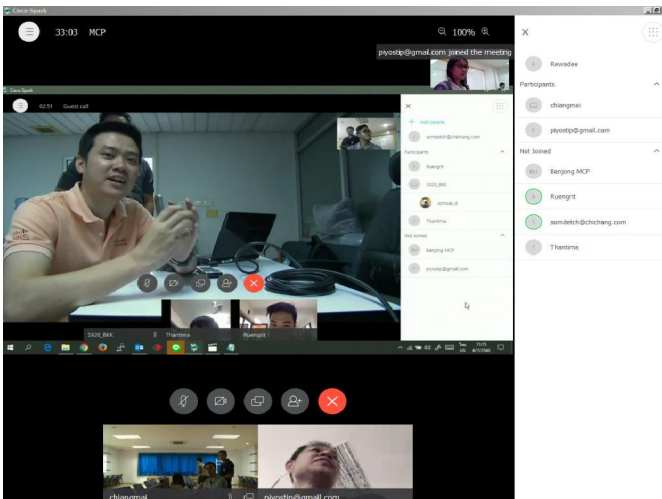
Cisco Spark

33:03 MCP

100%

piyostip@gmail.com joined the meeting

Rewadee

Participants

chiangmai

piyostip@gmail.com

Not Joined

Benjong MCP

Ruengrit

somdetch@chichang.com

Thantima

Cisco Spark

02:51 Guest call

Add people

somdetch@chichang.com

Participants

Ruengrit

SX20_BKK

somsak_d

Thantima

Not Joined

Benjong MCP

piyostip@gmail.com

SX20_BKK

Thantima

Ruengrit

chiangmai

piyostip@gmail.com